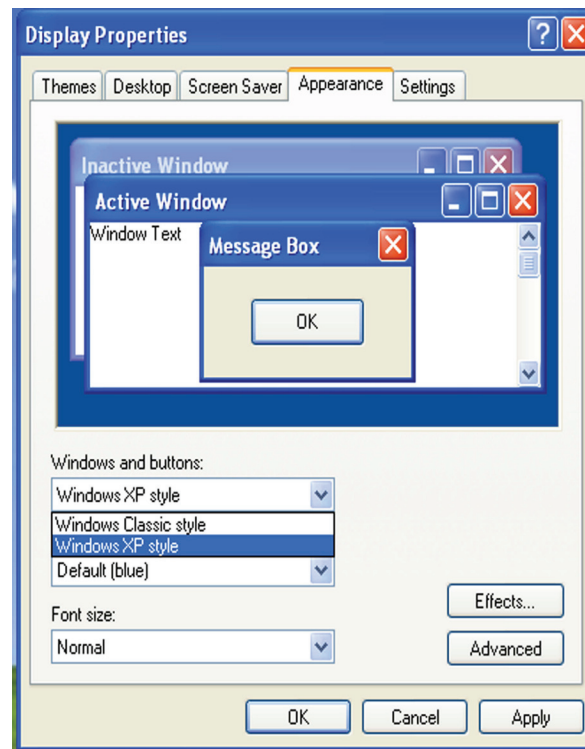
Display Properties

Themes Desktop Screen Saver Appearance Settings

Inactive Window

Active Window

Window Text

Message Box

OK

Windows and buttons:

Windows XP style

Windows Classic style

Windows XP style

Default (blue)

Effects...

Font size:

Normal

Advanced

OK Cancel Apply